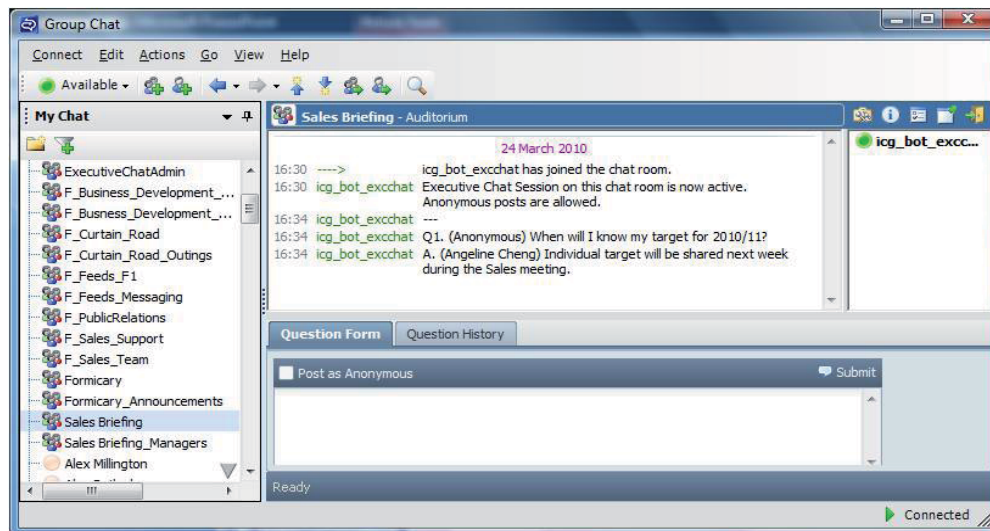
Group Chat

Connect Edit Actions Go View Help

Available

My Chat

ExecutiveChatAdmin
F_Business_Development_...
F_Busness_Development_...
F_Curtain_Road
F_Curtain_Road_Outings
F_Feeds_F1
F_Feeds_Messaging
F_PublicRelations
F_Sales_Support
F_Sales_Team
Formicary
Formicary_Announcements
Sales Briefing
Sales Briefing_Managers
Alex Millington

Sales Briefing - Auditorium

24 March 2010

16:30 ---> icg_bot_excchat has joined the chat room.
16:30 icg_bot_excchat Executive Chat Session on this chat room is now active. Anonymous posts are allowed.
16:34 icg_bot_excchat ---
16:34 icg_bot_excchat Q1. (Anonymous) When will I know my target for 2010/11?
16:34 icg_bot_excchat A. (Angeline Cheng) Individual target will be shared next week during the Sales meeting.

icg_bot_excc...

Question Form | Question History

Post as Anonymous

Submit

Ready

Connected